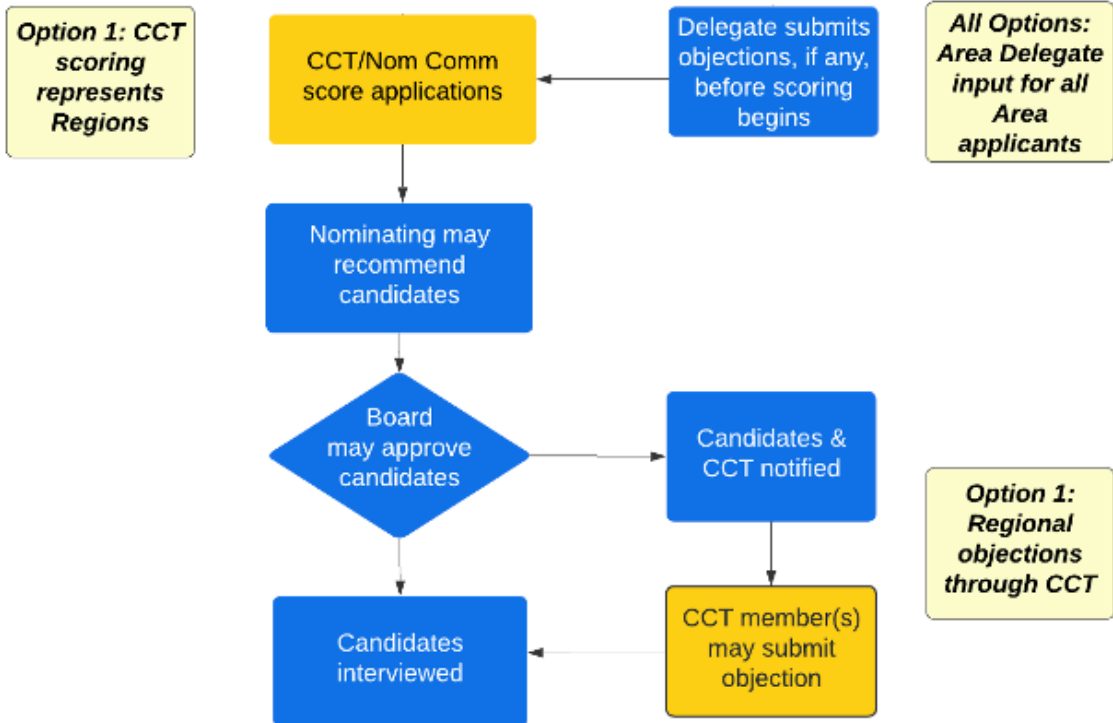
Option 1: CCT scoring represents Regions

CCT/Nom Comm score applications

Delegate submits objections, if any, before scoring begins

All Options: Area Delegate input for all Area applicants

Nominating may recommend candidates

Board may approve candidates

Candidates & CCT notified

Option 1: Regional objections through CCT

Candidates interviewed

CCT member(s) may submit objection